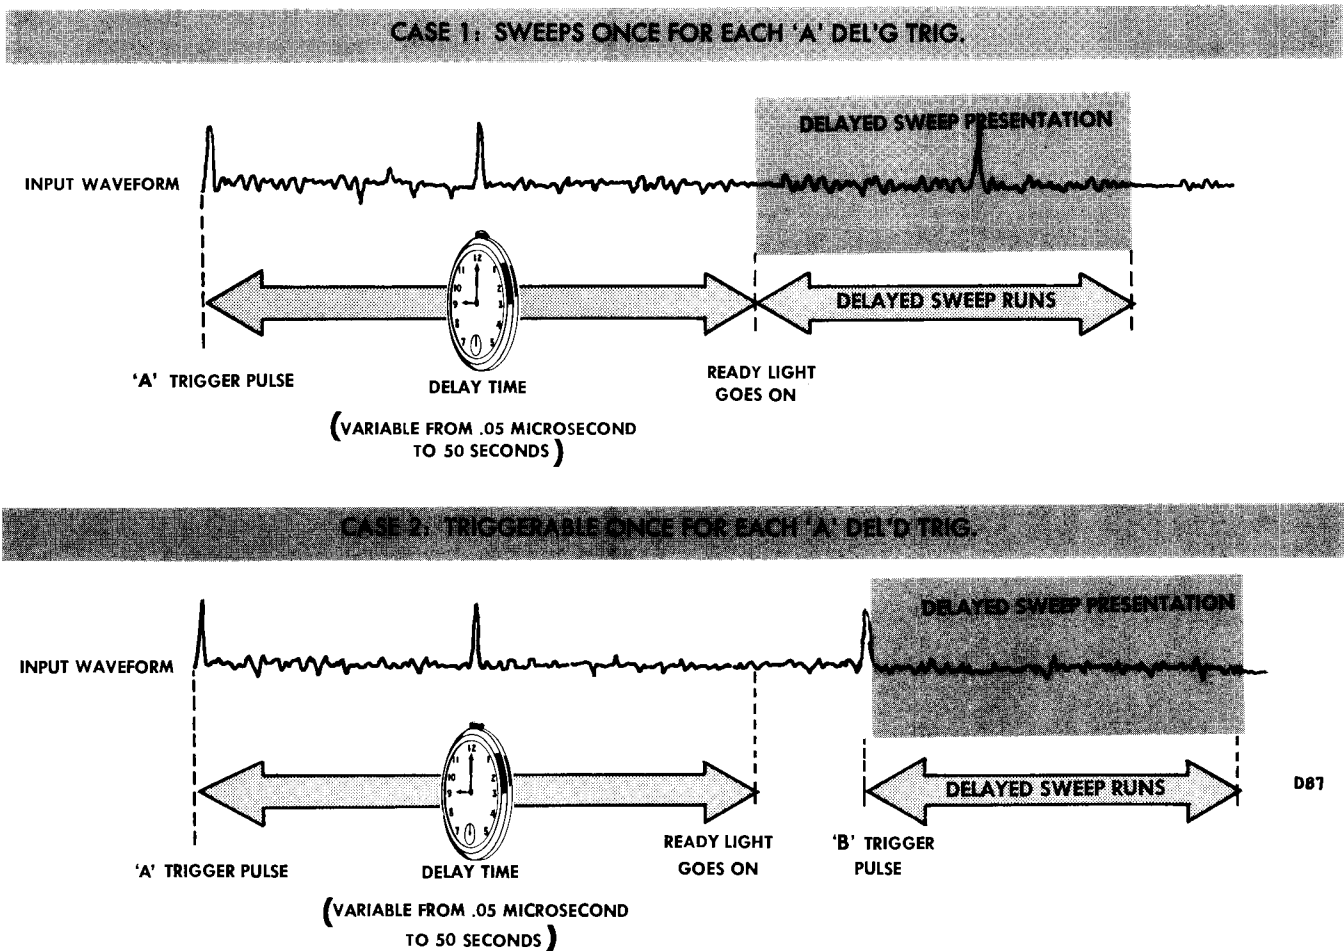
CASE 1: SWEEPS ONCE FOR EACH 'A' DEL'G TRIG.

DELAYED SWEEP PRESENTATION

INPUT WAVEFORM

DELAYED SWEEP RUNS

'A' TRIGGER PULSE

DELAY TIME

(VARIABLE FROM .05 MICROSECOND TO 50 SECONDS)

READY LIGHT GOES ON

CASE 2: TRIGGERABLE ONCE FOR EACH 'A' DEL'D TRIG.

DELAYED SWEEP PRESENTATION

INPUT WAVEFORM

DELAYED SWEEP RUNS

D87

'A' TRIGGER PULSE

DELAY TIME

(VARIABLE FROM .05 MICROSECOND TO 50 SECONDS)

READY LIGHT GOES ON

'B' TRIGGER PULSE